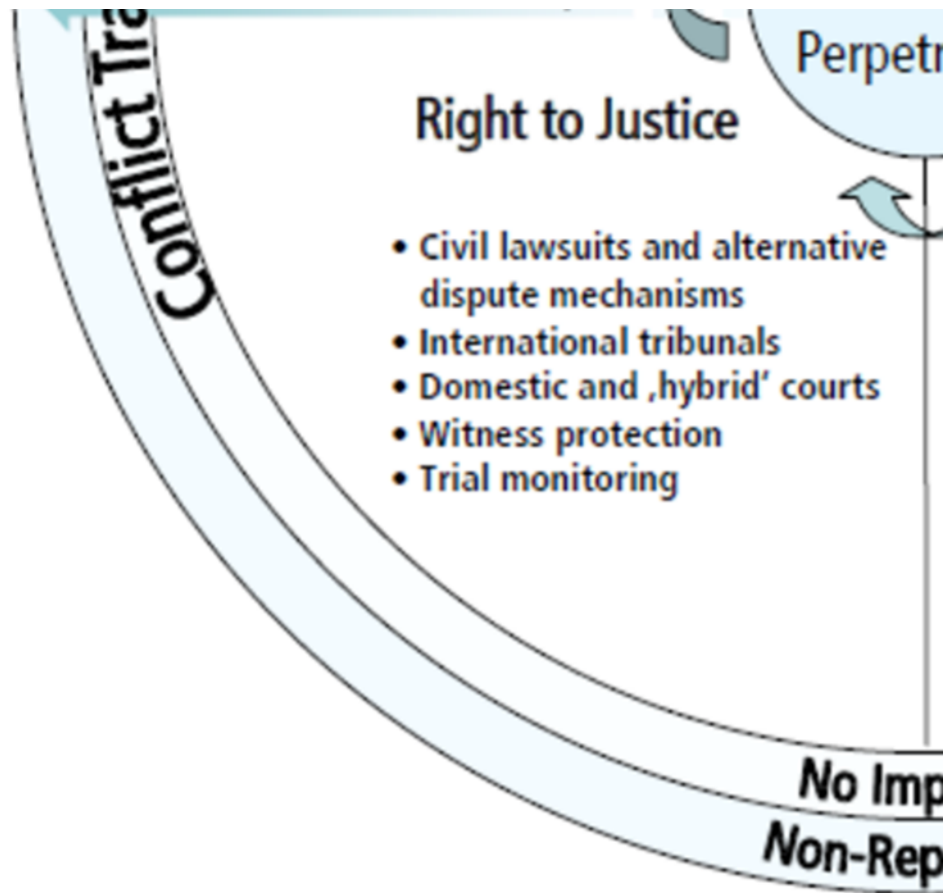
Conflict Tra

Perpetr

Right to Justice

• Civil lawsuits and alternative dispute mechanisms
• International tribunals
• Domestic and ‚hybrid' courts
• Witness protection
• Trial monitoring

No Imp

Non-Rep